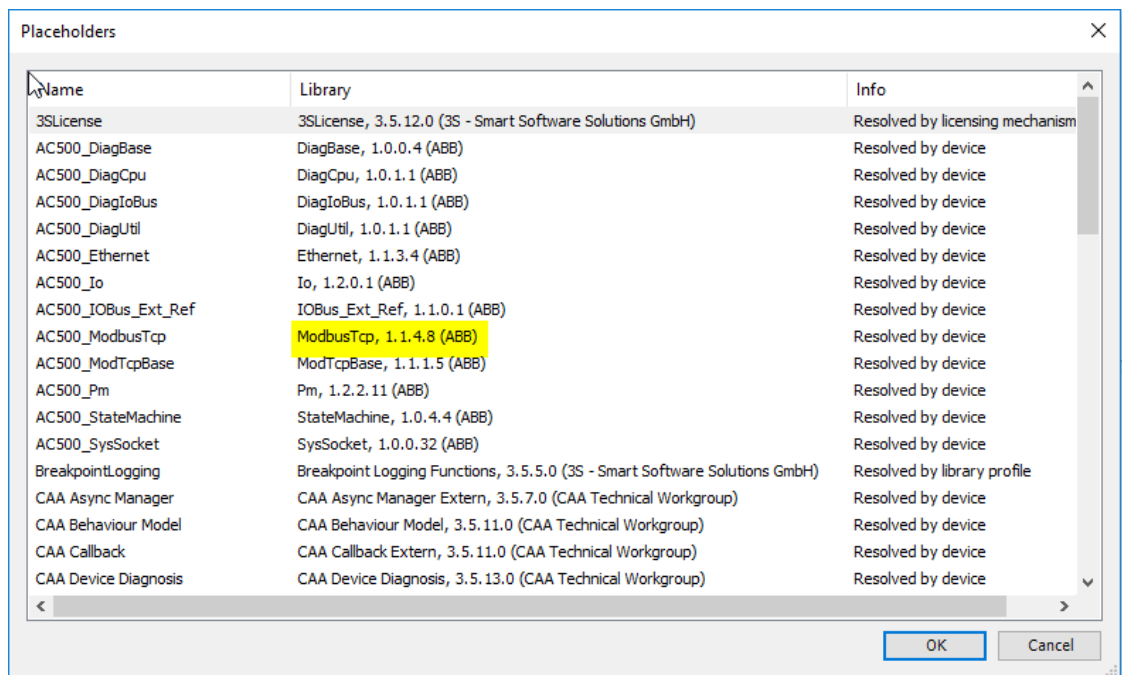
Placeholders

| Name | Library | Info |
|---|---|---|
| 3SLicense | 3SLicense, 3.5.12.0 (3S - Smart Software Solutions GmbH) | Resolved by licensing mechanism |
| AC500_DiagBase | DiagBase, 1.0.0.4 (ABB) | Resolved by device |
| AC500_DiagCpu | DiagCpu, 1.0.1.1 (ABB) | Resolved by device |
| AC500_DiagIoBus | DiagIoBus, 1.0.1.1 (ABB) | Resolved by device |
| AC500_DiagUtil | DiagUtil, 1.0.1.1 (ABB) | Resolved by device |
| AC500_Ethernet | Ethernet, 1.1.3.4 (ABB) | Resolved by device |
| AC500_Io | Io, 1.2.0.1 (ABB) | Resolved by device |
| AC500_IOBus_Ext_Ref | IOBus_Ext_Ref, 1.1.0.1 (ABB) | Resolved by device |
| AC500_ModbusTcp | ModbusTcp, 1.1.4.8 (ABB) | Resolved by device |
| AC500_ModTcpBase | ModTcpBase, 1.1.1.5 (ABB) | Resolved by device |
| AC500_Pm | Pm, 1.2.2.11 (ABB) | Resolved by device |
| AC500_StateMachine | StateMachine, 1.0.4.4 (ABB) | Resolved by device |
| AC500_SysSocket | SysSocket, 1.0.0.32 (ABB) | Resolved by device |
| BreakpointLogging | Breakpoint Logging Functions, 3.5.5.0 (3S - Smart Software Solutions GmbH) | Resolved by library profile |
| CAA Async Manager | CAA Async Manager Extern, 3.5.7.0 (CAA Technical Workgroup) | Resolved by device |
| CAA Behaviour Model | CAA Behaviour Model, 3.5.11.0 (CAA Technical Workgroup) | Resolved by device |
| CAA Callback | CAA Callback Extern, 3.5.11.0 (CAA Technical Workgroup) | Resolved by device |
| CAA Device Diagnosis | CAA Device Diagnosis, 3.5.13.0 (CAA Technical Workgroup) | Resolved by device |

OK Cancel